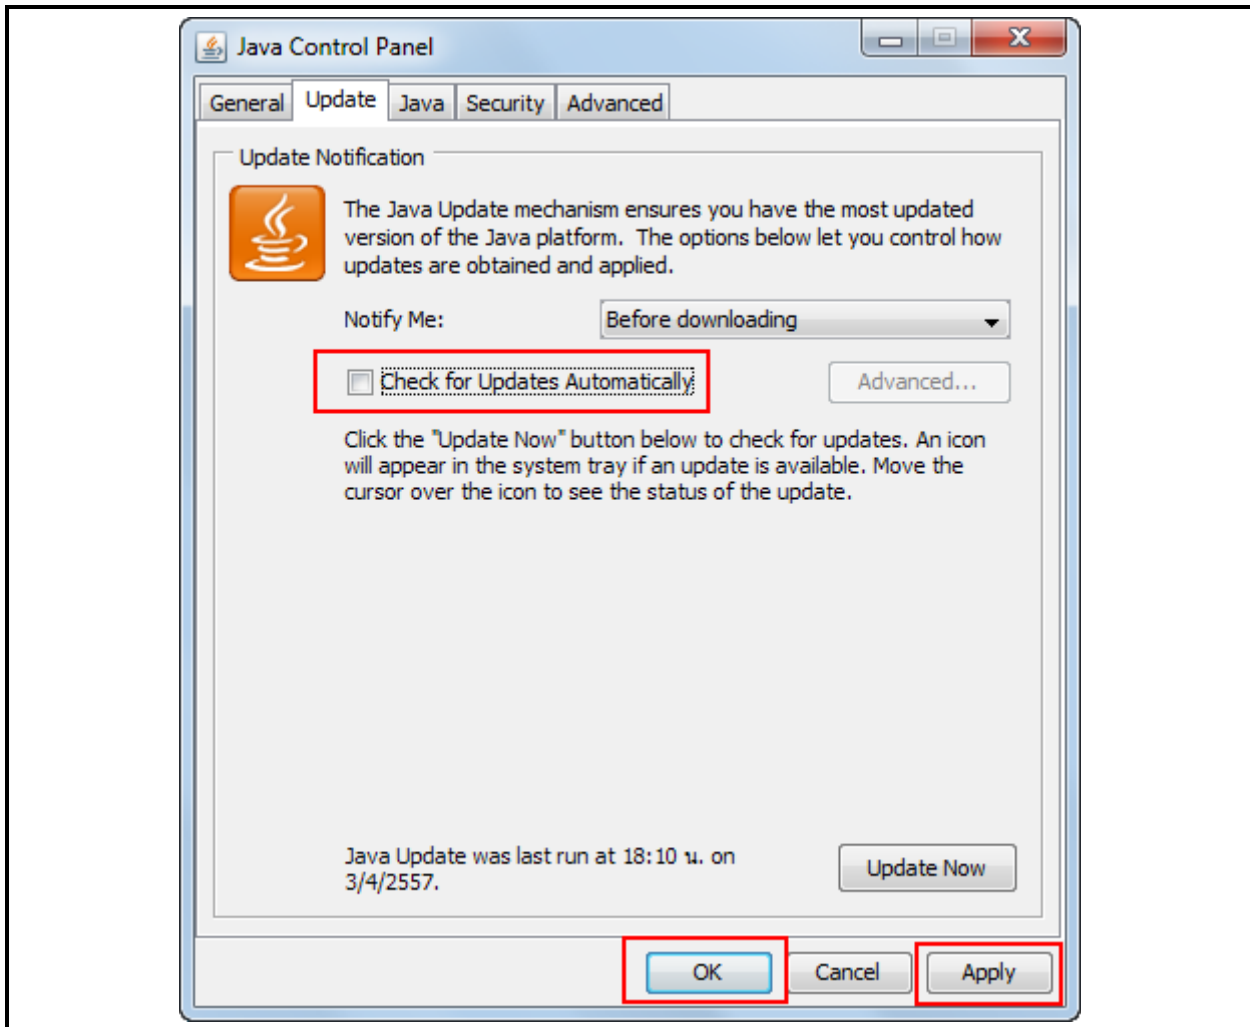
Java Control Panel

General Update Java Security Advanced

Update Notification

The Java Update mechanism ensures you have the most updated version of the Java platform. The options below let you control how updates are obtained and applied.

Notify Me: Before downloading

Check for Updates Automatically

Advanced...

Click the "Update Now" button below to check for updates. An icon will appear in the system tray if an update is available. Move the cursor over the icon to see the status of the update.

Java Update was last run at 18:10 น. on 3/4/2557.

Update Now

OK Cancel Apply